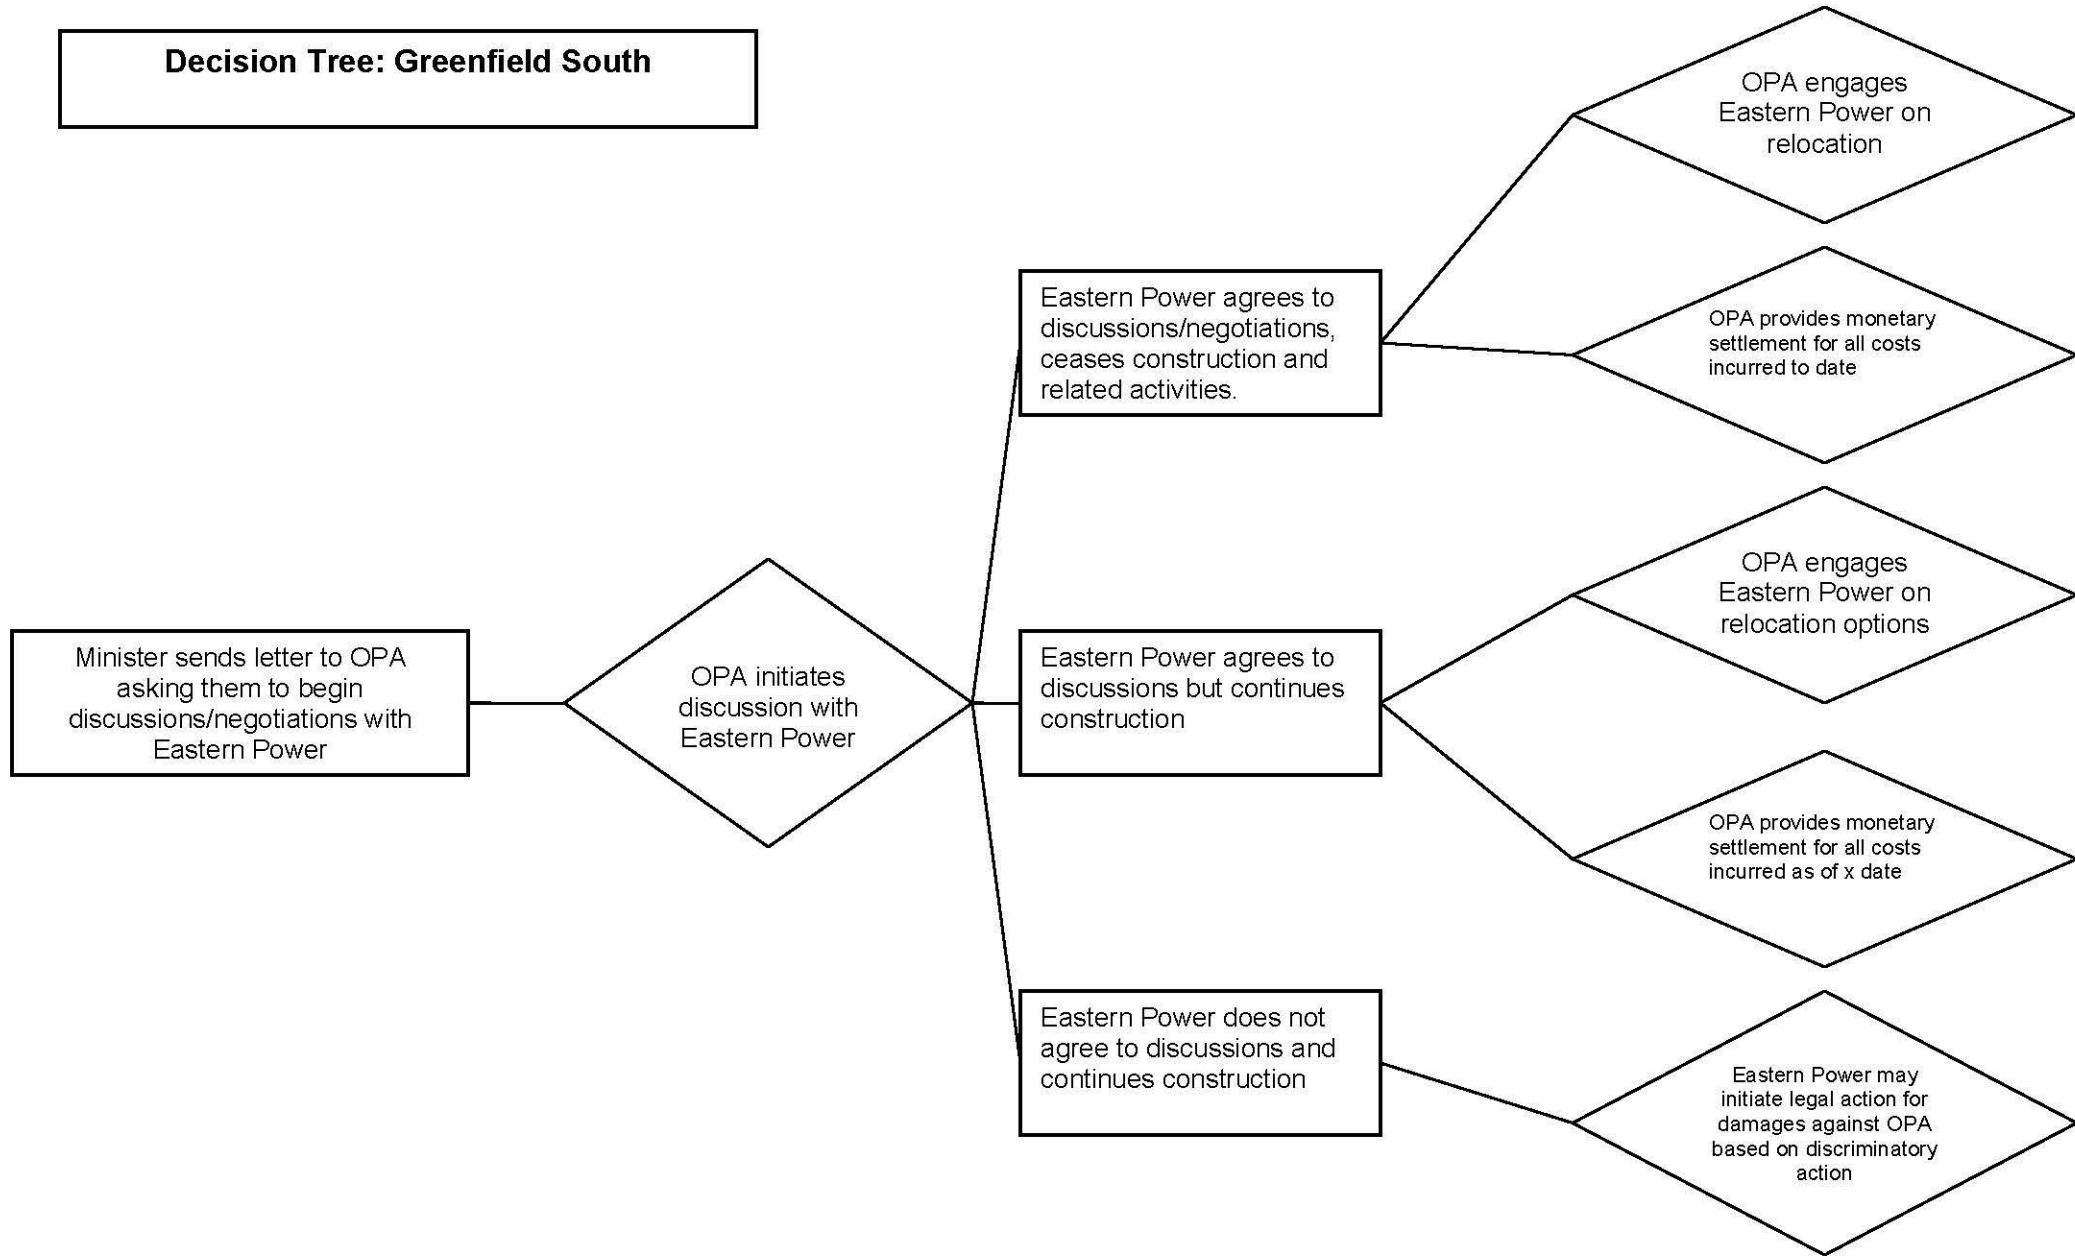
Decision Tree: Greenfield South

Minister sends letter to OPA asking them to begin discussions/negotiations with Eastern Power

OPA initiates discussion with Eastern Power

Eastern Power agrees to discussions/negotiations, ceases construction and related activities.

OPA engages Eastern Power on relocation

OPA provides monetary settlement for all costs incurred to date

Eastern Power agrees to discussions but continues construction

OPA engages Eastern Power on relocation options

OPA provides monetary settlement for all costs incurred as of x date

Eastern Power does not agree to discussions and continues construction

Eastern Power may initiate legal action for damages against OPA based on discriminatory action